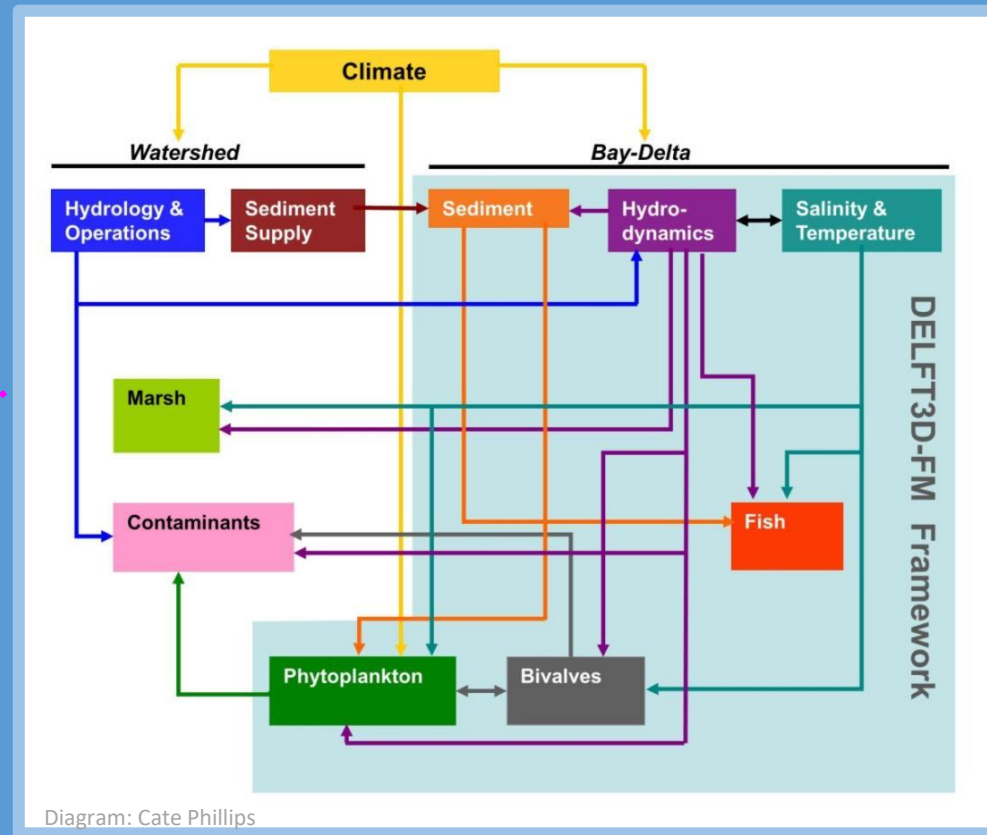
Climate

Watershed

Bay-Delta

Hydrology & Operations

Sediment Supply

Sediment

Hydro-dynamics

Salinity & Temperature

DELFT3D-FM Framework

Marsh

Contaminants

Fish

Phytoplankton

Bivalves

Diagram: Cate Phillips